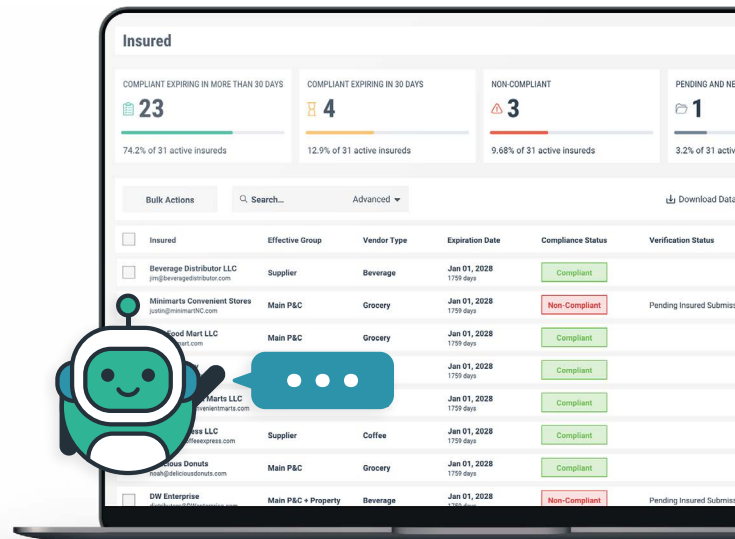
Insured

COMPLIANT EXPIRING IN MORE THAN 30 DAYS
23
74.2% of 31 active insureds

COMPLIANT EXPIRING IN 30 DAYS
4
12.9% of 31 active insureds

NON-COMPLIANT
3
9.68% of 31 active insureds

PENDING AND NE
1
3.2% of 31 activ

Bulk Actions
Search...
Advanced
Download Data

| Insured | Effective Group | Vendor Type | Expiration Date | Compliance Status | Verification Status |
|---|---|---|---|---|---|
| Beverage Distributor LLC jim@beveragedistributor.com | Supplier | Beverage | Jan 01, 2028 1759 days | Compliant | |
| Minimarts Convenient Stores justin@minimartNC.com | Main P&C | Grocery | Jan 01, 2028 1759 days | Non-Compliant | Pending Insured Submiss |
| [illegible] Food Mart LLC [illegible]mart.com | Main P&C | Grocery | Jan 01, 2028 1759 days | Compliant | |
| | | | Jan 01, 2028 1759 days | Compliant | |
| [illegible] Marts LLC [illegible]nvenientmarts.com | | | Jan 01, 2028 1759 days | Compliant | |
| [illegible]ess LLC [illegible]offeexpress.com | Supplier | Coffee | Jan 01, 2028 1759 days | Compliant | |
| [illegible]licious Donuts noah@deliciousdonuts.com | Main P&C | Grocery | Jan 01, 2028 1759 days | Compliant | |
| DW Enterprise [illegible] | Main P&C + Property | Beverage | Jan 01, 2028 1759 days | Non-Compliant | Pending Insured Submiss |